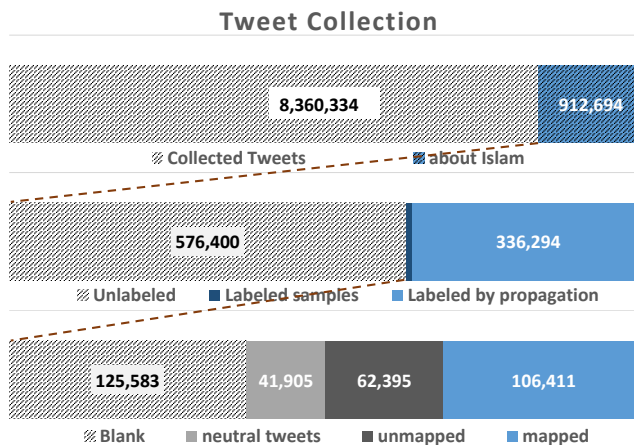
Tweet Collection

8,360,334

912,694

Collected Tweets
about Islam

576,400

336,294

Unlabeled
Labeled samples
Labeled by propagation

125,583

41,905

62,395

106,411

Blank
neutral tweets
unmapped
mapped